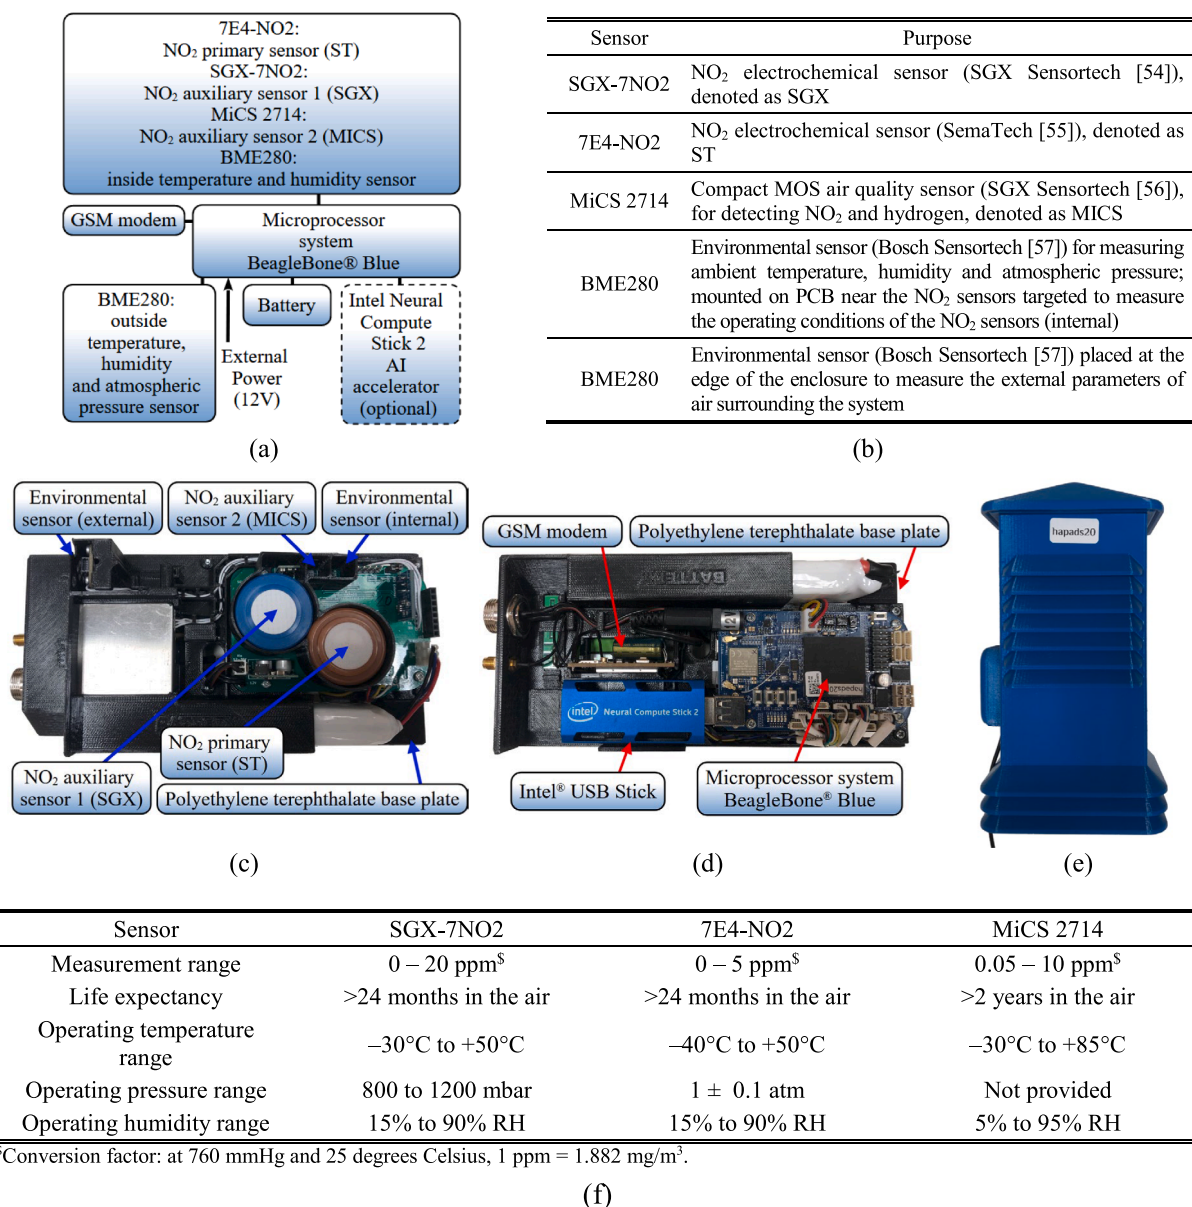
7E4-NO2:
$NO_2$ primary sensor (ST)
SGX-7NO2:
$NO_2$ auxiliary sensor 1 (SGX)
MiCS 2714:
$NO_2$ auxiliary sensor 2 (MICS)
BME280:
inside temperature and humidity sensor

GSM modem

Microprocessor system BeagleBone® Blue

BME280: outside temperature, humidity and atmospheric pressure sensor

External Power (12V)

Battery

Intel Neural Compute Stick 2 AI accelerator (optional)

(a)

| Sensor | Purpose |
|---|---|
| SGX-7NO2 | $NO_2$ electrochemical sensor (SGX Sensortech [54]), denoted as SGX |
| 7E4-NO2 | $NO_2$ electrochemical sensor (SemaTech [55]), denoted as ST |
| MiCS 2714 | Compact MOS air quality sensor (SGX Sensortech [56]), for detecting $NO_2$ and hydrogen, denoted as MICS |
| BME280 | Environmental sensor (Bosch Sensortech [57]) for measuring ambient temperature, humidity and atmospheric pressure; mounted on PCB near the $NO_2$ sensors targeted to measure the operating conditions of the $NO_2$ sensors (internal) |
| BME280 | Environmental sensor (Bosch Sensortech [57]) placed at the edge of the enclosure to measure the external parameters of air surrounding the system |

(b)

Environmental sensor (external)
$NO_2$ auxiliary sensor 2 (MICS)
Environmental sensor (internal)
$NO_2$ primary sensor (ST)
$NO_2$ auxiliary sensor 1 (SGX)
Polyethylene terephthalate base plate

(c)

GSM modem
Polyethylene terephthalate base plate
BATTERY
intel Neural Compute Stick 2
Intel® USB Stick
Microprocessor system BeagleBone® Blue

(d)

hapads20

(e)

| Sensor | SGX-7NO2 | 7E4-NO2 | MiCS 2714 |
|---|---|---|---|
| Measurement range | 0 – 20 ppm$^{\$}$ | 0 – 5 ppm$^{\$}$ | 0.05 – 10 ppm$^{\$}$ |
| Life expectancy | >24 months in the air | >24 months in the air | >2 years in the air |
| Operating temperature range | –30°C to +50°C | –40°C to +50°C | –30°C to +85°C |
| Operating pressure range | 800 to 1200 mbar | 1 ± 0.1 atm | Not provided |
| Operating humidity range | 15% to 90% RH | 15% to 90% RH | 5% to 95% RH |

$^{\$}$Conversion factor: at 760 mmHg and 25 degrees Celsius, 1 ppm = 1.882 mg/m$^3$.

(f)